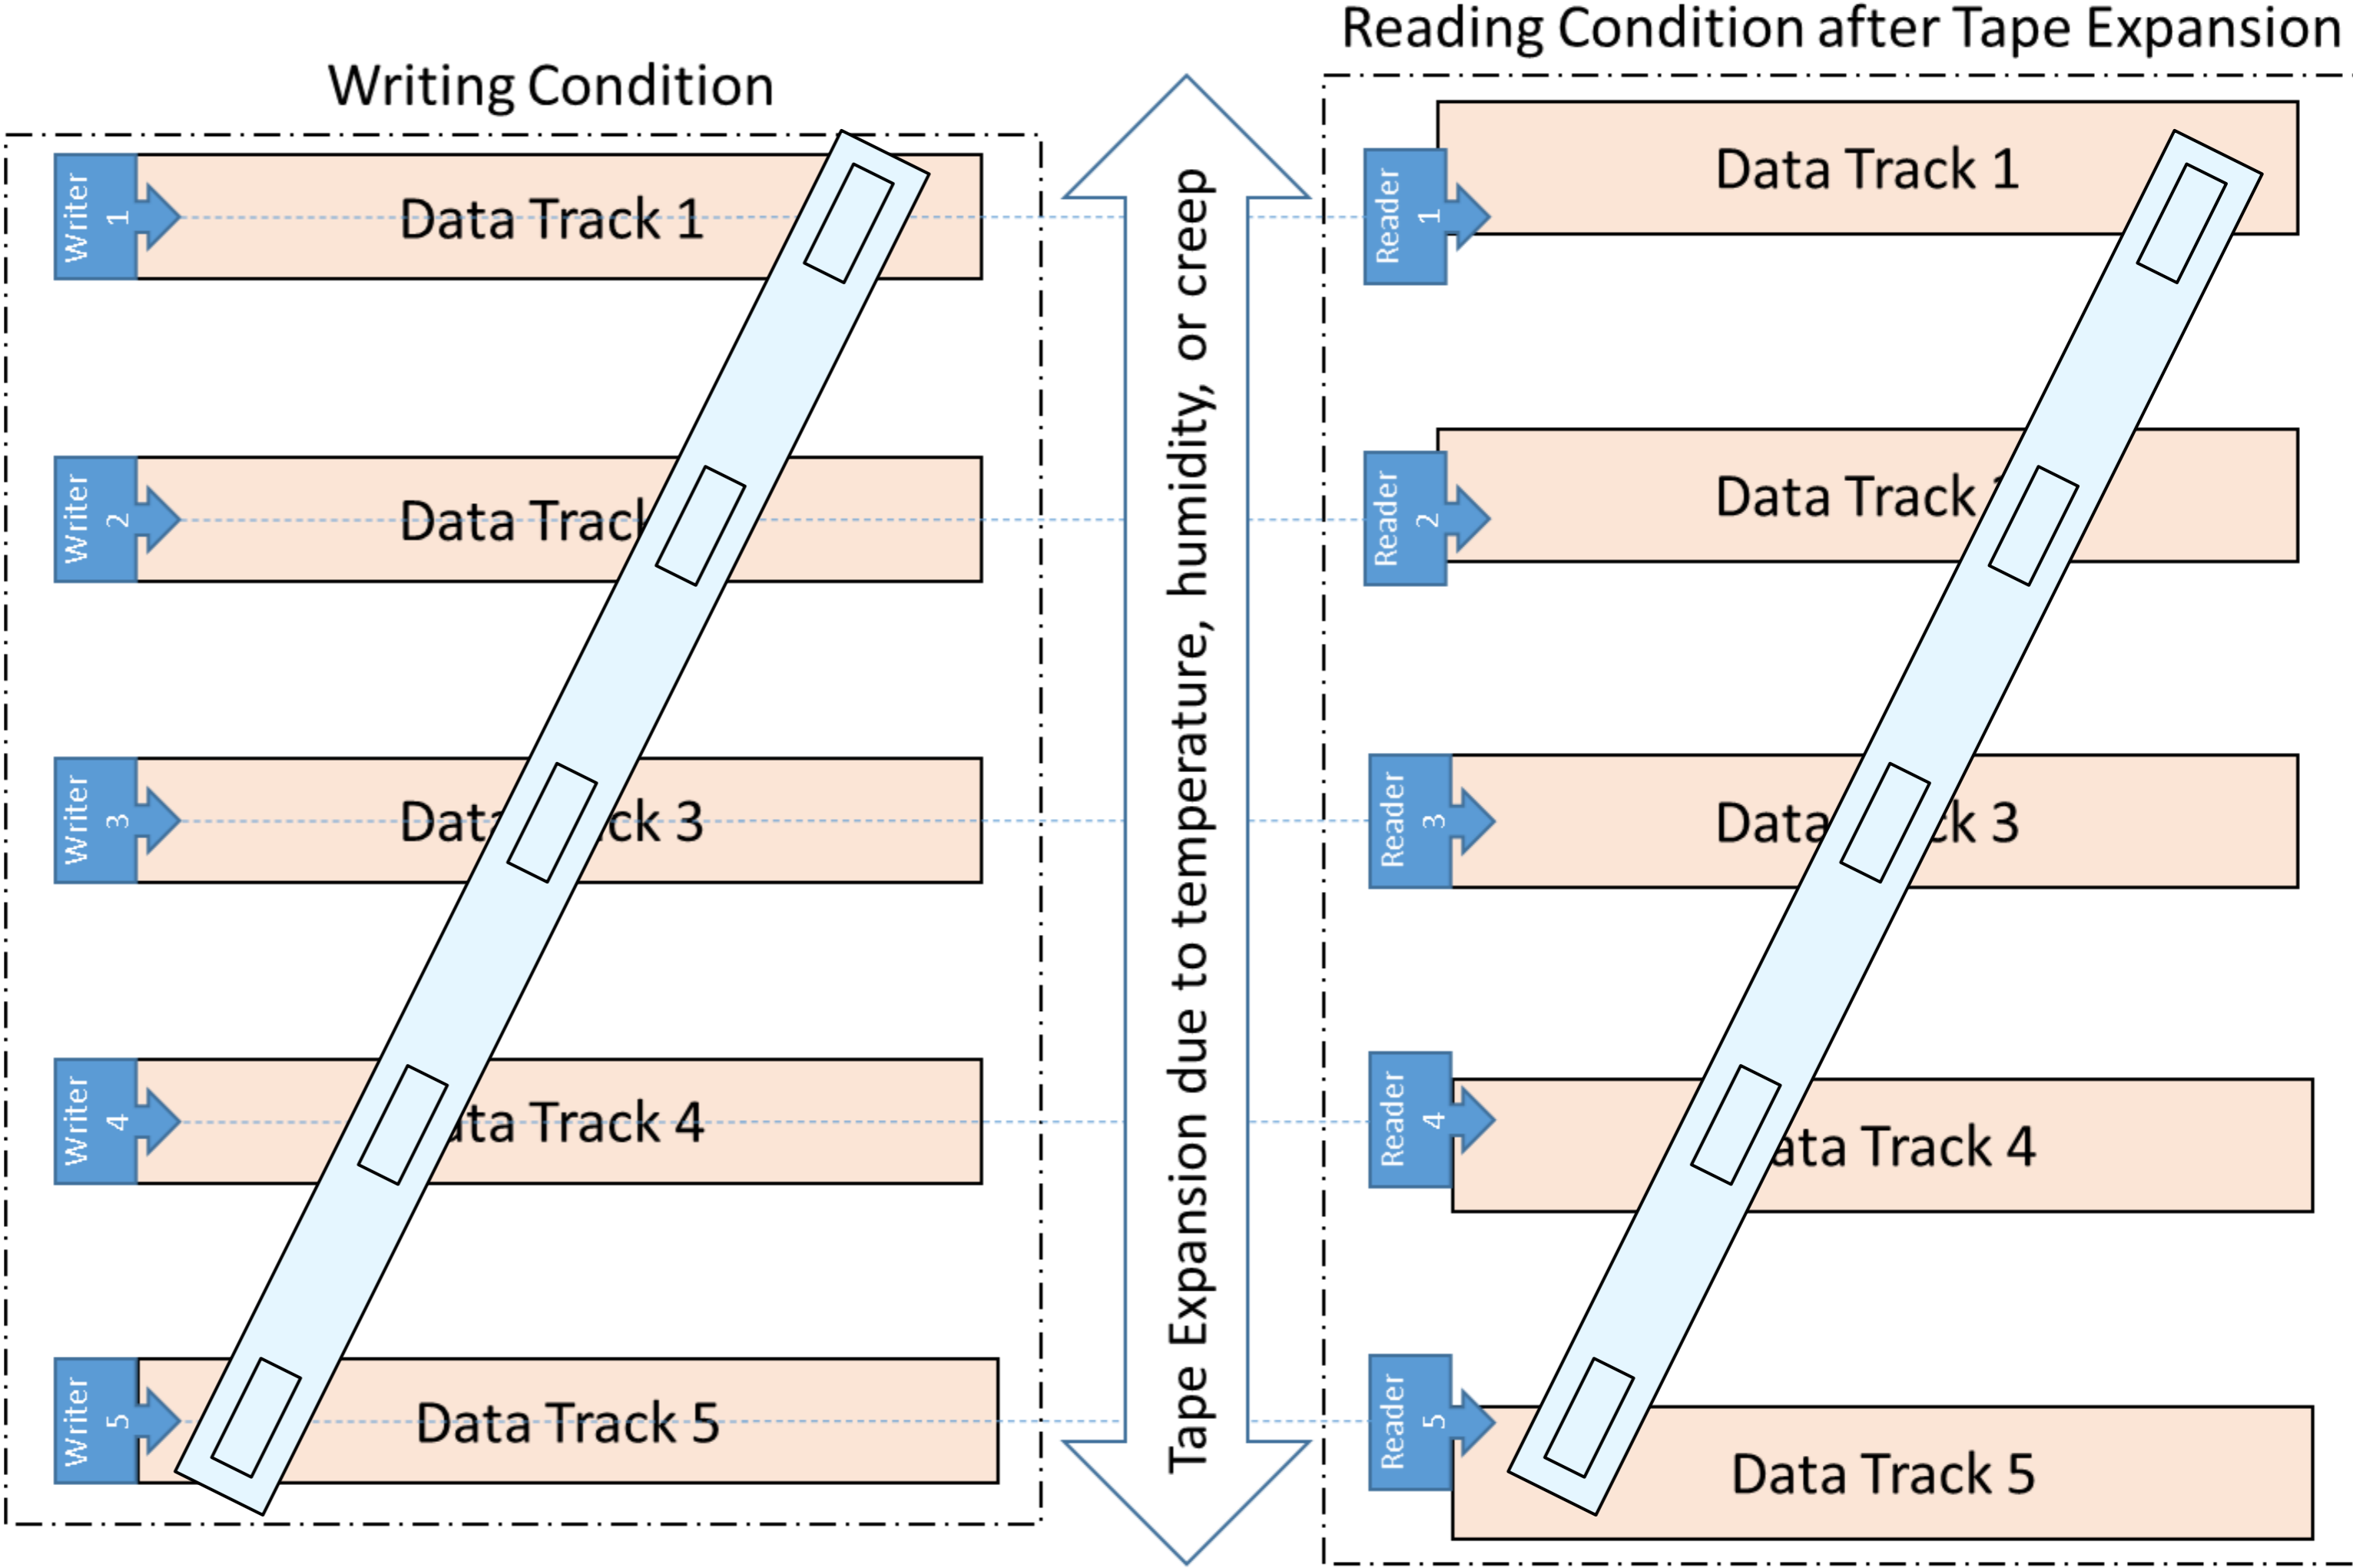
Writing Condition

Writer 1
Data Track 1

Writer 2
Data Track

Writer 3
Data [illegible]ck 3

Writer 4
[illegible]ata Track 4

Writer 5
Data Track 5

Tape Expansion due to temperature, humidity, or creep

Reading Condition after Tape Expansion

Reader 1
Data Track 1

Reader 2
Data Track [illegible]

Reader 3
Data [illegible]ck 3

Reader 4
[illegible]ata Track 4

Reader 5
Data Track 5